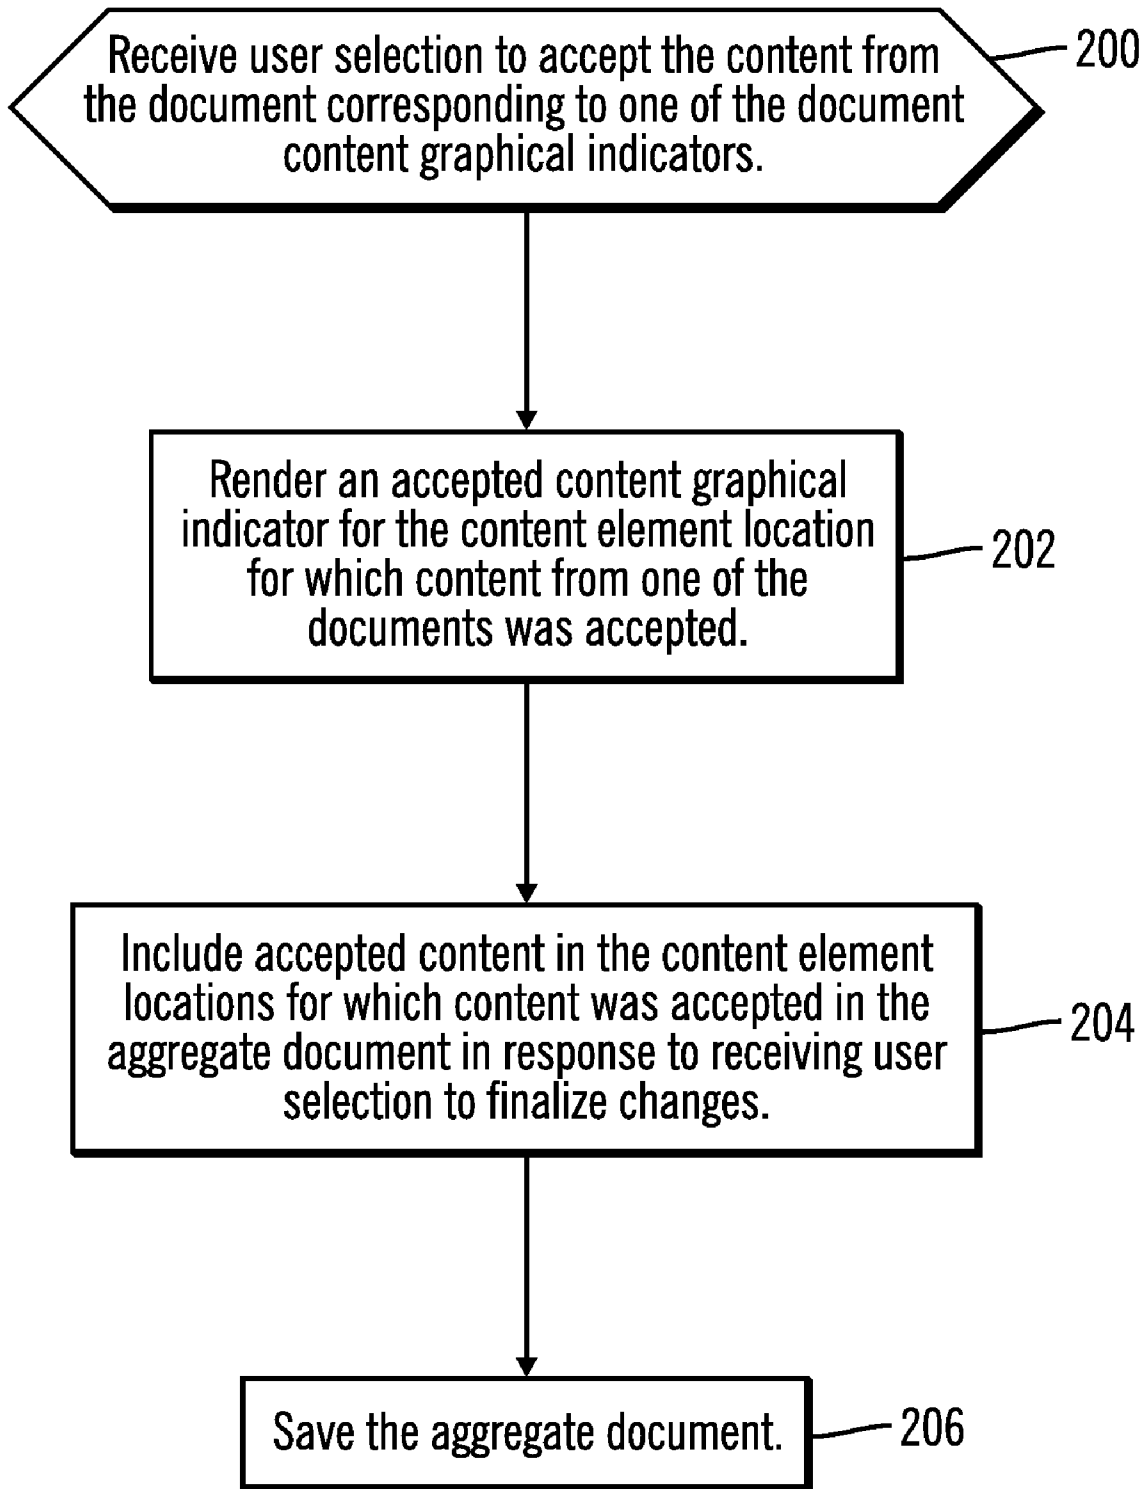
Receive user selection to accept the content from the document corresponding to one of the document content graphical indicators.

200

Render an accepted content graphical indicator for the content element location for which content from one of the documents was accepted.

202

Include accepted content in the content element locations for which content was accepted in the aggregate document in response to receiving user selection to finalize changes.

204

Save the aggregate document.

206